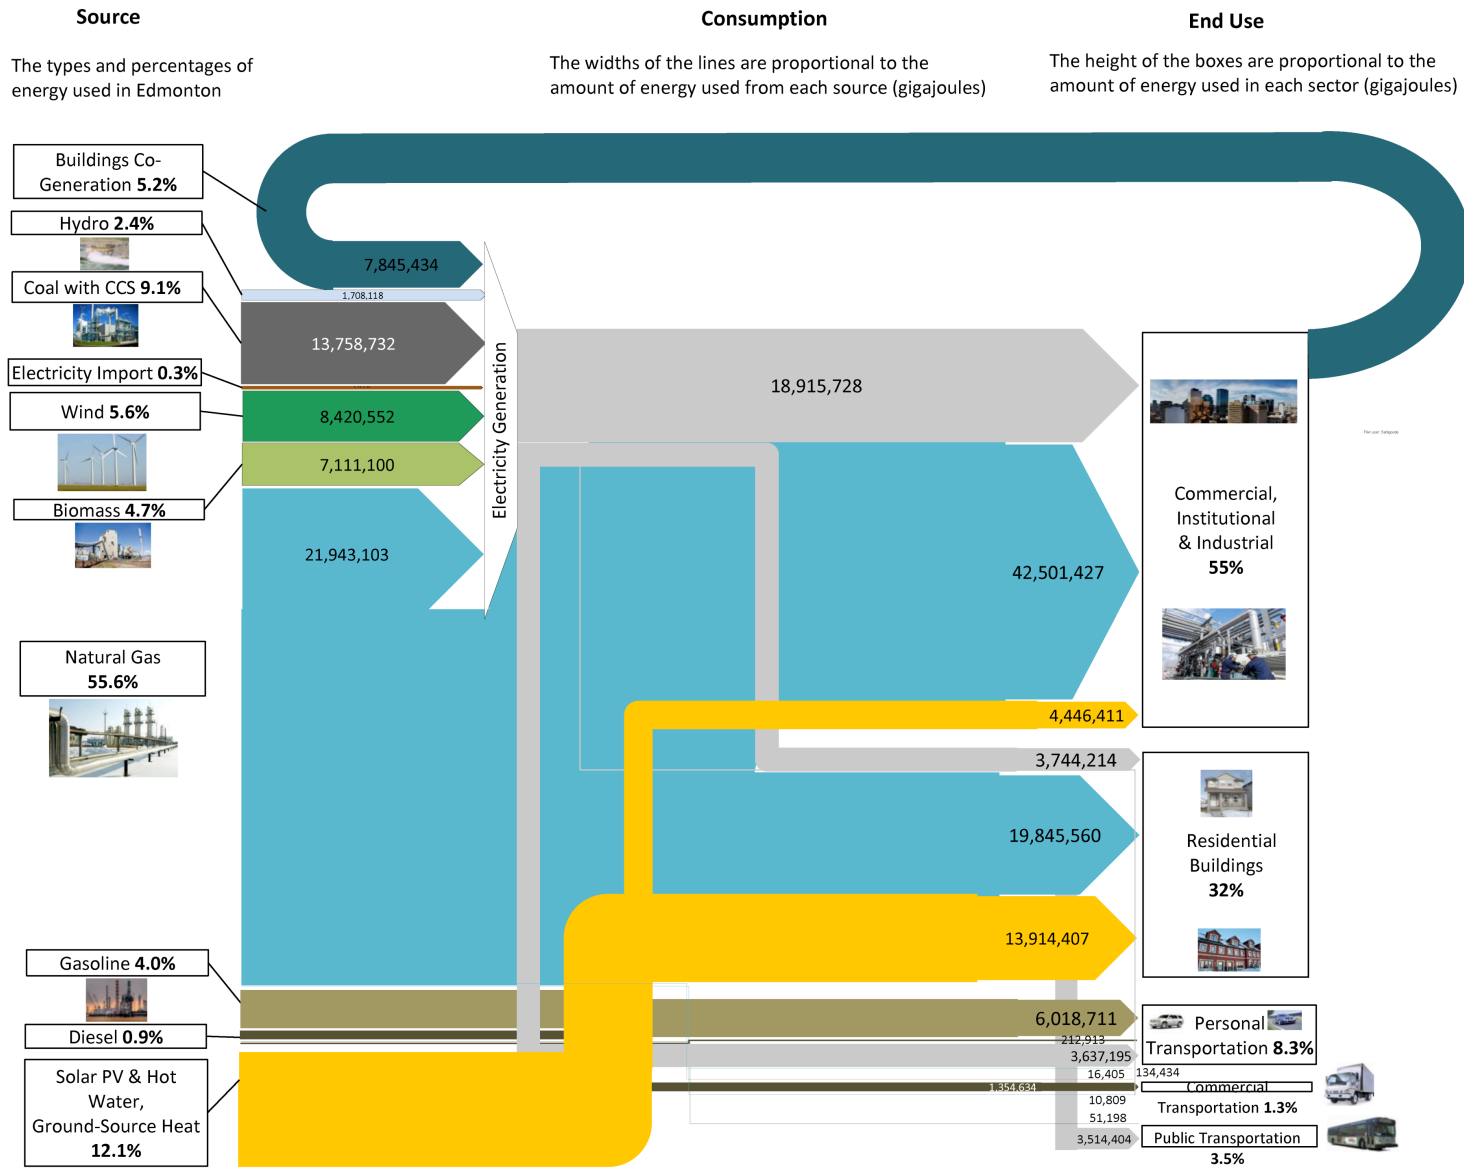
Source

The types and percentages of energy used in Edmonton

Consumption

The widths of the lines are proportional to the amount of energy used from each source (gigajoules)

End Use

The height of the boxes are proportional to the amount of energy used in each sector (gigajoules)

Buildings Co-Generation 5.2%

Hydro 2.4%

Coal with CCS 9.1%

Electricity Import 0.3%

Wind 5.6%

Biomass 4.7%

Natural Gas 55.6%

Gasoline 4.0%

Diesel 0.9%

Solar PV & Hot Water, Ground-Source Heat 12.1%

7,845,434

1,708,118

13,758,732

8,420,552

7,111,100

21,943,103

Electricity Generation

18,915,728

42,501,427

4,446,411

3,744,214

19,845,560

13,914,407

6,018,711

212,913

3,637,195

16,405

134,434

1,354,634

10,809

51,198

3,514,404

Commercial, Institutional & Industrial 55%

Residential Buildings 32%

Personal Transportation 8.3%

Commercial Transportation 1.3%

Public Transportation 3.5%